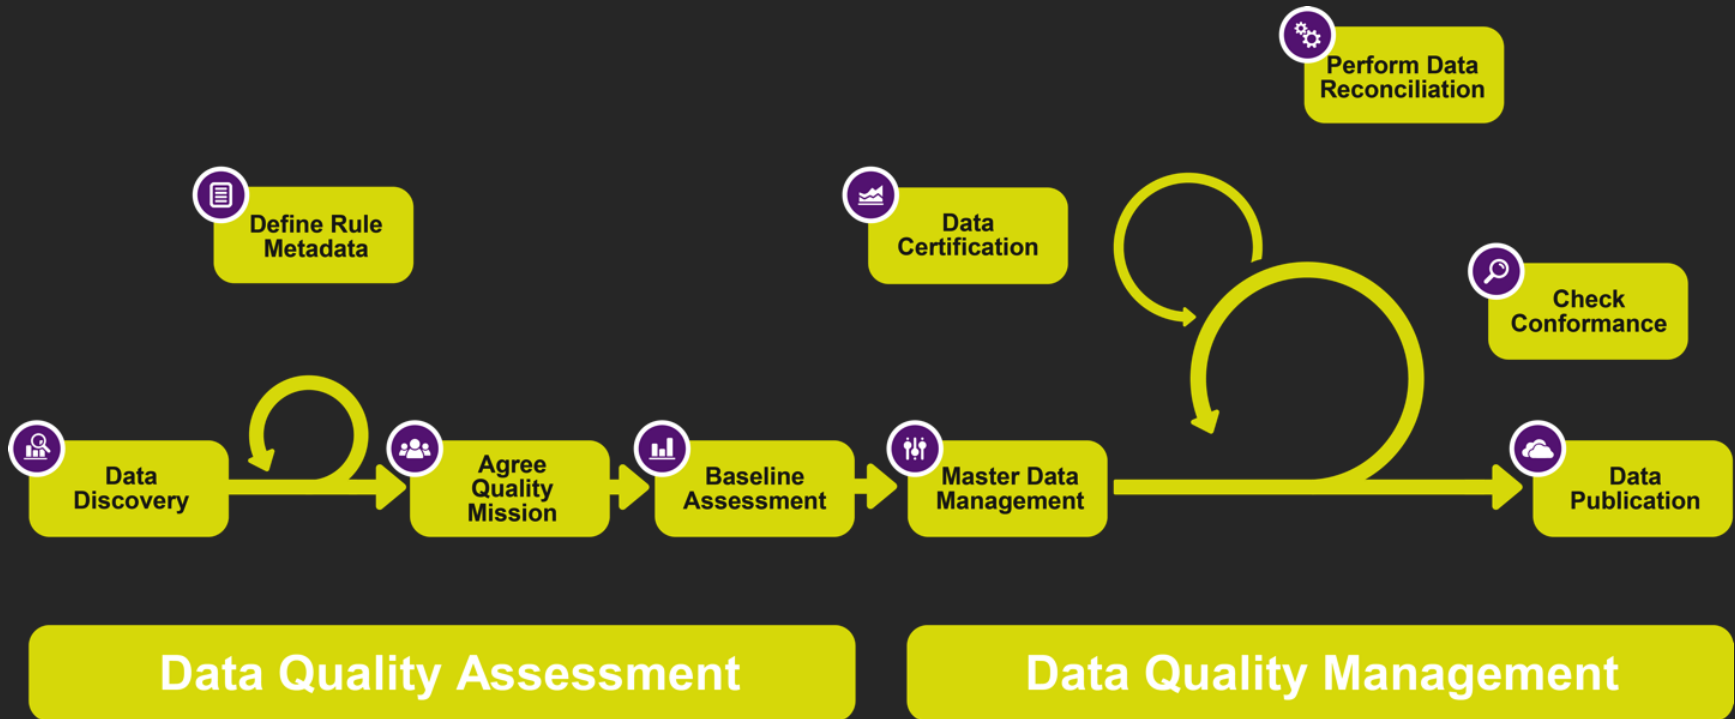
Perform Data Reconciliation

Define Rule Metadata

Data Certification

Check Conformance

Data Discovery

Agree Quality Mission

Baseline Assessment

Master Data Management

Data Publication

Data Quality Assessment

Data Quality Management